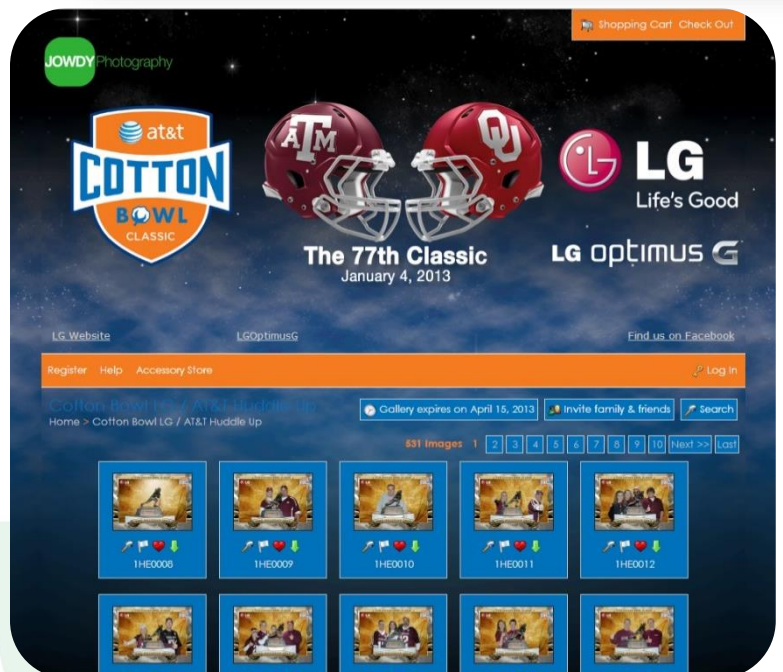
Shopping Cart Check Out

JOWDY Photography

at&t COTTON BOWL CLASSIC

ATM

OU

LG Life's Good

The 77th Classic
January 4, 2013

LG optimus G

LG Website

LGOptimusG

Find us on Facebook

Register Help Accessory Store

Log In

Cotton Bowl LG / AT&T Huddle Up

Home > Cotton Bowl LG / AT&T Huddle Up

Gallery expires on April 15, 2013

Invite family & friends

Search

531 Images 1 2 3 4 5 6 7 8 9 10 Next >> Last

1HE0008

1HE0009

1HE0010

1HE0011

1HE0012